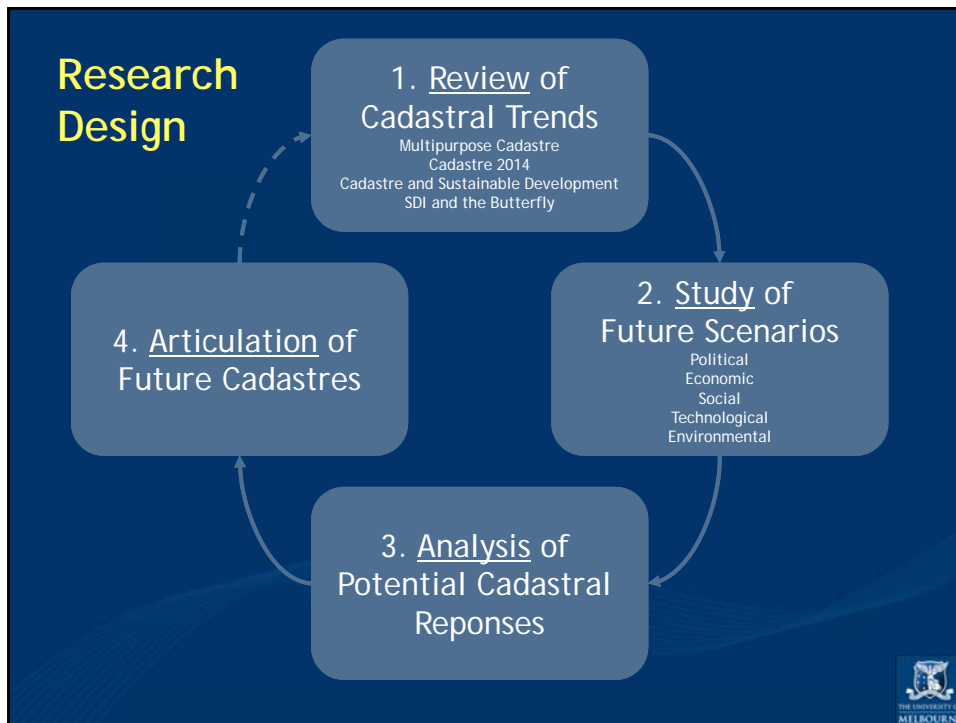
Research Design

1. Review of Cadastral Trends
Multipurpose Cadastre
Cadastre 2014
Cadastre and Sustainable Development
SDI and the Butterfly

2. Study of Future Scenarios
Political
Economic
Social
Technological
Environmental

3. Analysis of Potential Cadastral Reponses

4. Articulation of Future Cadastres

THE UNIVERSITY OF MELBOURNE